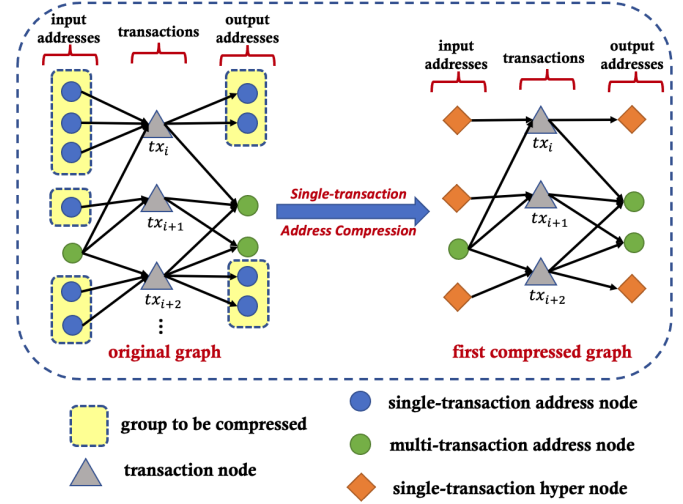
input addresses
transactions
output addresses
$tx_i$
$tx_{i+1}$
$tx_{i+2}$
⋮
original graph

Single-transaction
Address Compression

input addresses
transactions
output addresses
$tx_i$
$tx_{i+1}$
$tx_{i+2}$
first compressed graph

group to be compressed
transaction node
single-transaction address node
multi-transaction address node
single-transaction hyper node